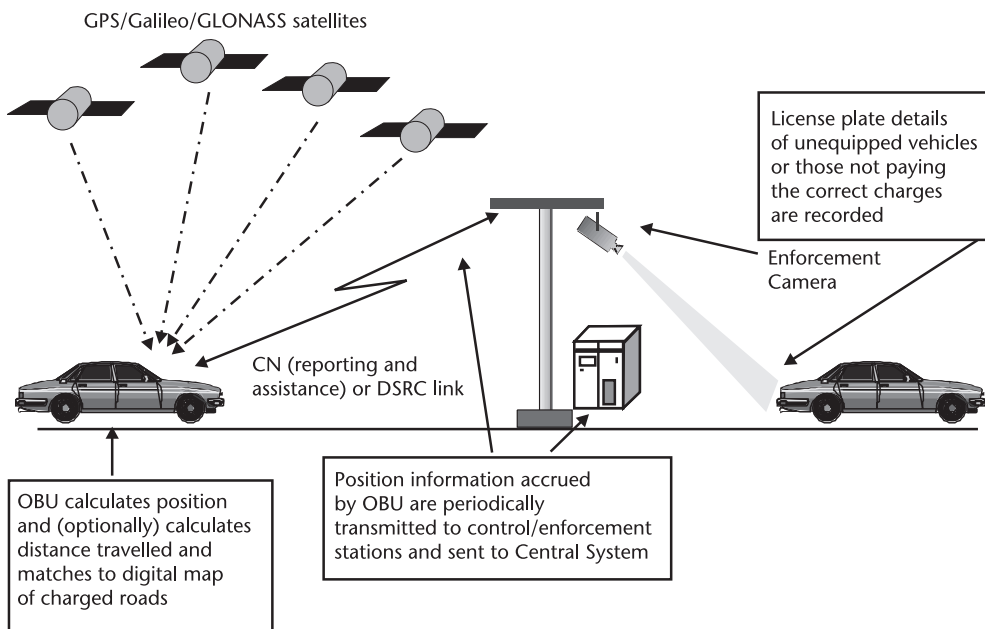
GPS/Galileo/GLONASS satellites

License plate details of unequipped vehicles or those not paying the correct charges are recorded

Enforcement Camera

CN (reporting and assistance) or DSRC link

OBU calculates position and (optionally) calculates distance travelled and matches to digital map of charged roads

Position information accrued by OBU are periodically transmitted to control/enforcement stations and sent to Central System